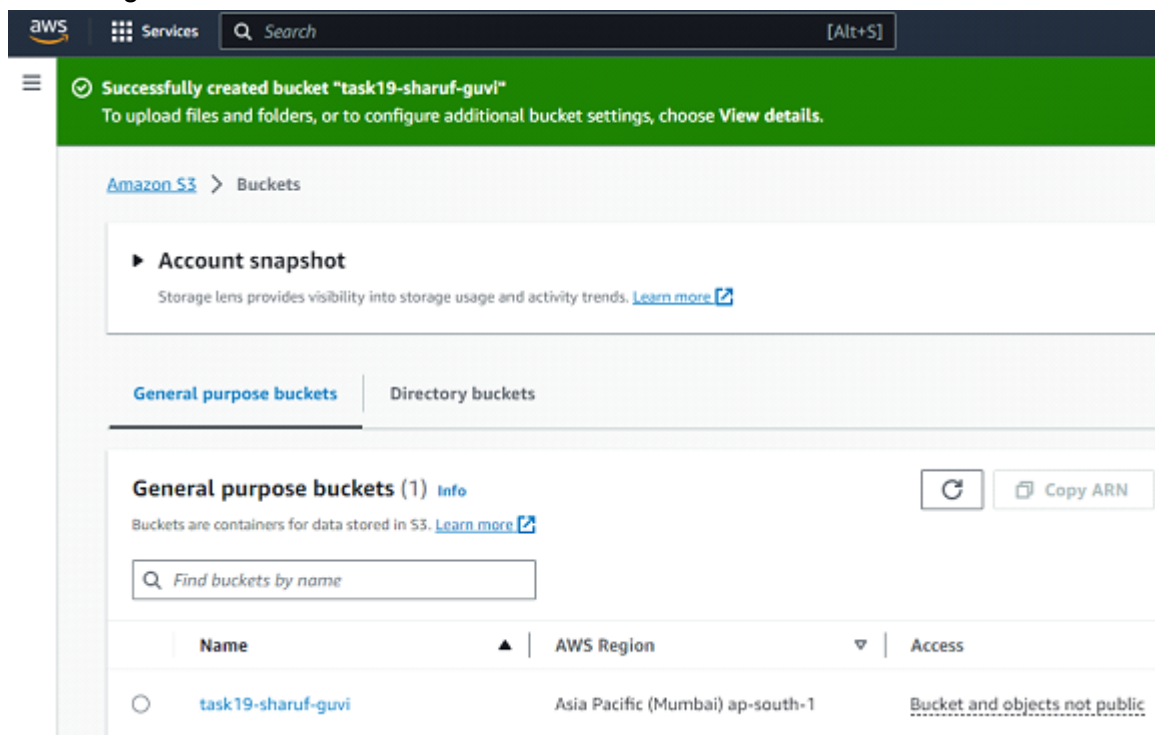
aws Services Search [Alt+S]

Successfully created bucket "task19-sharuf-guvi"
To upload files and folders, or to configure additional bucket settings, choose View details.

Amazon S3 > Buckets

Account snapshot
Storage lens provides visibility into storage usage and activity trends. Learn more

General purpose buckets | Directory buckets

General purpose buckets (1) Info
Buckets are containers for data stored in S3. Learn more

Copy ARN

Find buckets by name

| Name | AWS Region | Access |
|---|---|---|
| task19-sharuf-guvi | Asia Pacific (Mumbai) ap-south-1 | Bucket and objects not public |